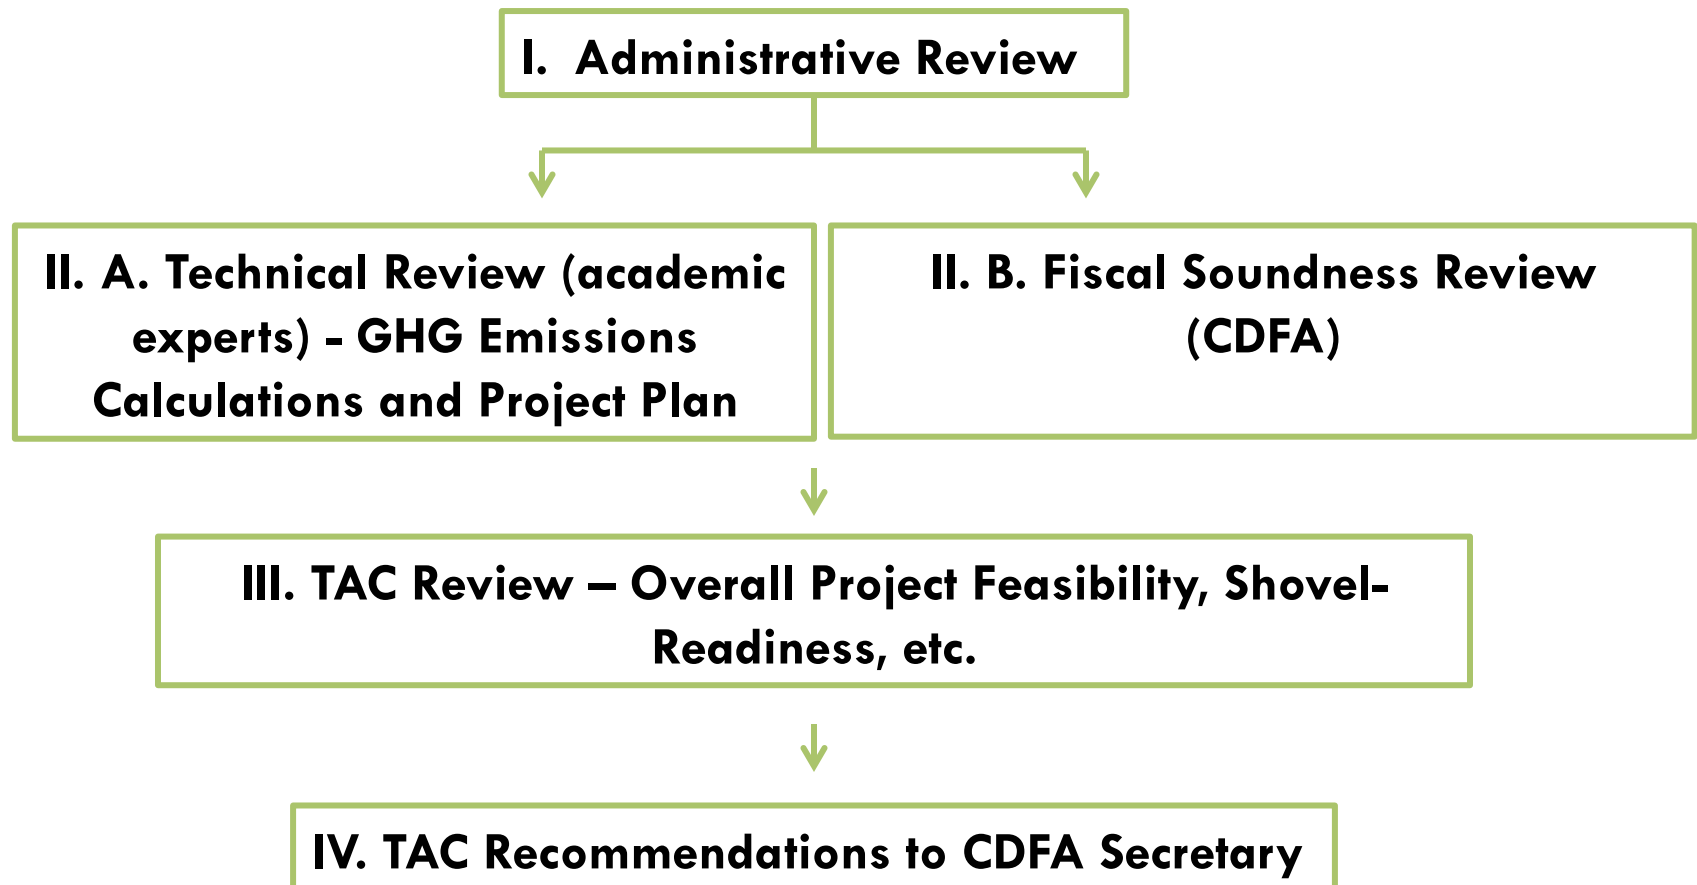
I. Administrative Review

II. A. Technical Review (academic experts) - GHG Emissions Calculations and Project Plan

II. B. Fiscal Soundness Review (CDFA)

III. TAC Review – Overall Project Feasibility, Shovel-Readiness, etc.

IV. TAC Recommendations to CDFA Secretary